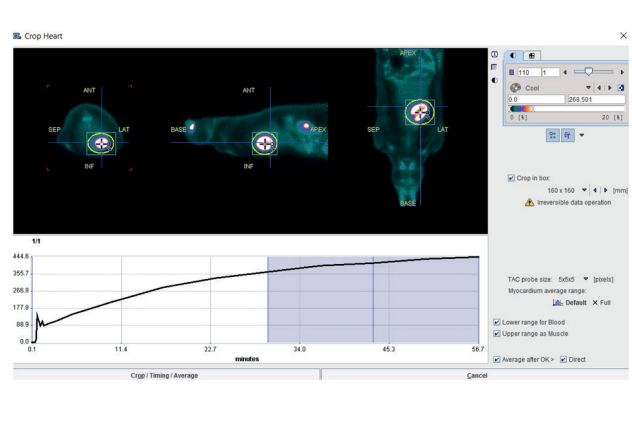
Crop Heart

ANT
SEP
LAT
INF
ANT
BASE
APEX
APEX
SEP
LAT
BASE

110 1
Cool
0.0 268.501
0 [%] 20 [%]

Crop in box:
160 x 160 [mm]
Irreversible data operation

1/1
444.6
355.7
266.8
177.8
88.9
0.0
0.1 11.4 22.7 34.0 45.3 56.7
minutes

TAC probe size: 5x5x5 [pixels]
Myocardium average range:
Default Full

Lower range for Blood
Upper range as Muscle

Average after OK > Direct

Crop / Timing / Average
Cancel